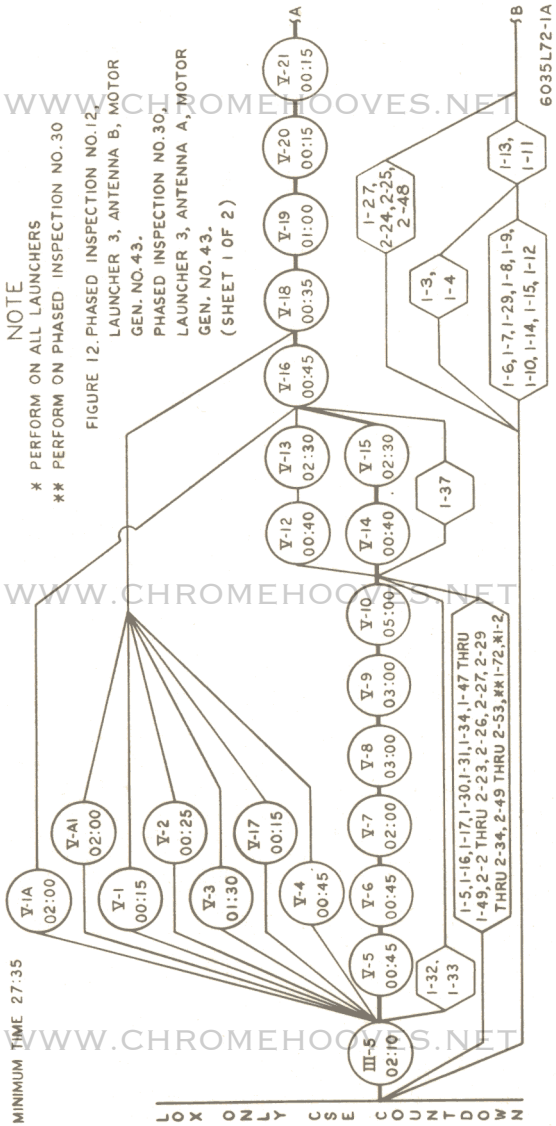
NOTE
* PERFORM ON ALL LAUNCHERS
** PERFORM ON PHASED INSPECTION NO. 30

FIGURE 12. PHASED INSPECTION NO. 12, LAUNCHER 3, ANTENNA B, MOTOR GEN. NO. 43. PHASED INSPECTION NO. 30, LAUNCHER 3, ANTENNA A, MOTOR GEN. NO. 43. (SHEET 1 OF 2)

MINIMUM TIME 27:35

LOX ONLY USE COUNTDOWN

III-5 02:10

V-1A 02:00

V-A1 02:00

V-1 00:15

V-2 00:25

V-3 01:30

V-17 00:15

V-4 00:45

V-5 00:45

V-6 00:45

V-7 02:00

V-8 03:00

V-9 03:00

V-10 05:00

V-12 00:40

V-13 02:30

V-14 00:40

V-15 02:30

V-16 00:45

V-18 00:35

V-19 01:00

V-20 00:15

V-21 00:15

1-32, 1-33

1-5, 1-16, 1-17, 1-30, 1-31, 1-34, 1-47 THRU 1-49, 2-2 THRU 2-23, 2-26, 2-27, 2-29 THRU 2-34, 2-49 THRU 2-53, ** 1-72, * 1-2

1-37

1-3, 1-4

1-27, 2-24, 2-25, 2-48

1-6, 1-7, 1-29, 1-8, 1-9, 1-10, 1-14, 1-15, 1-12

1-13, 1-11

A

B

6035L72-1A

WWW.CHROMEHOOVES.NET
WWW.CHROMEHOOVES.NET
WWW.CHROMEHOOVES.NET